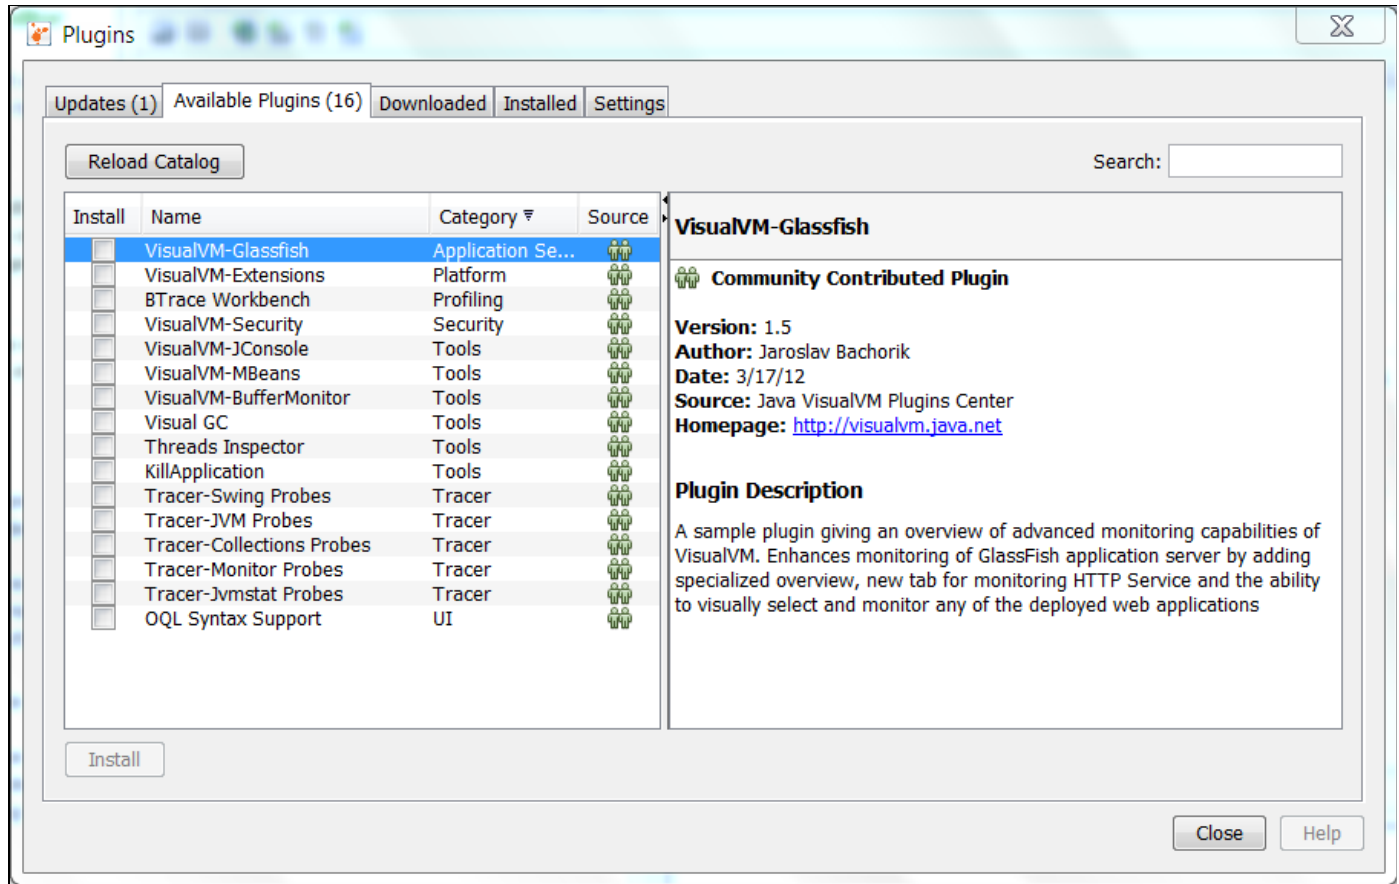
Plugins

Updates (1) Available Plugins (16) Downloaded Installed Settings

Reload Catalog

Search:

| Install | Name | Category | Source |
|---|---|---|---|
| | VisualVM-Glassfish | Application Se... | |
| | VisualVM-Extensions | Platform | |
| | BTrace Workbench | Profiling | |
| | VisualVM-Security | Security | |
| | VisualVM-JConsole | Tools | |
| | VisualVM-MBeans | Tools | |
| | VisualVM-BufferMonitor | Tools | |
| | Visual GC | Tools | |
| | Threads Inspector | Tools | |
| | KillApplication | Tools | |
| | Tracer-Swing Probes | Tracer | |
| | Tracer-JVM Probes | Tracer | |
| | Tracer-Collections Probes | Tracer | |
| | Tracer-Monitor Probes | Tracer | |
| | Tracer-Jvmstat Probes | Tracer | |
| | OQL Syntax Support | UI | |

VisualVM-Glassfish

Community Contributed Plugin

Version: 1.5
Author: Jaroslav Bachorik
Date: 3/17/12
Source: Java VisualVM Plugins Center
Homepage: http://visualvm.java.net

Plugin Description

A sample plugin giving an overview of advanced monitoring capabilities of VisualVM. Enhances monitoring of GlassFish application server by adding specialized overview, new tab for monitoring HTTP Service and the ability to visually select and monitor any of the deployed web applications

Install

Close Help